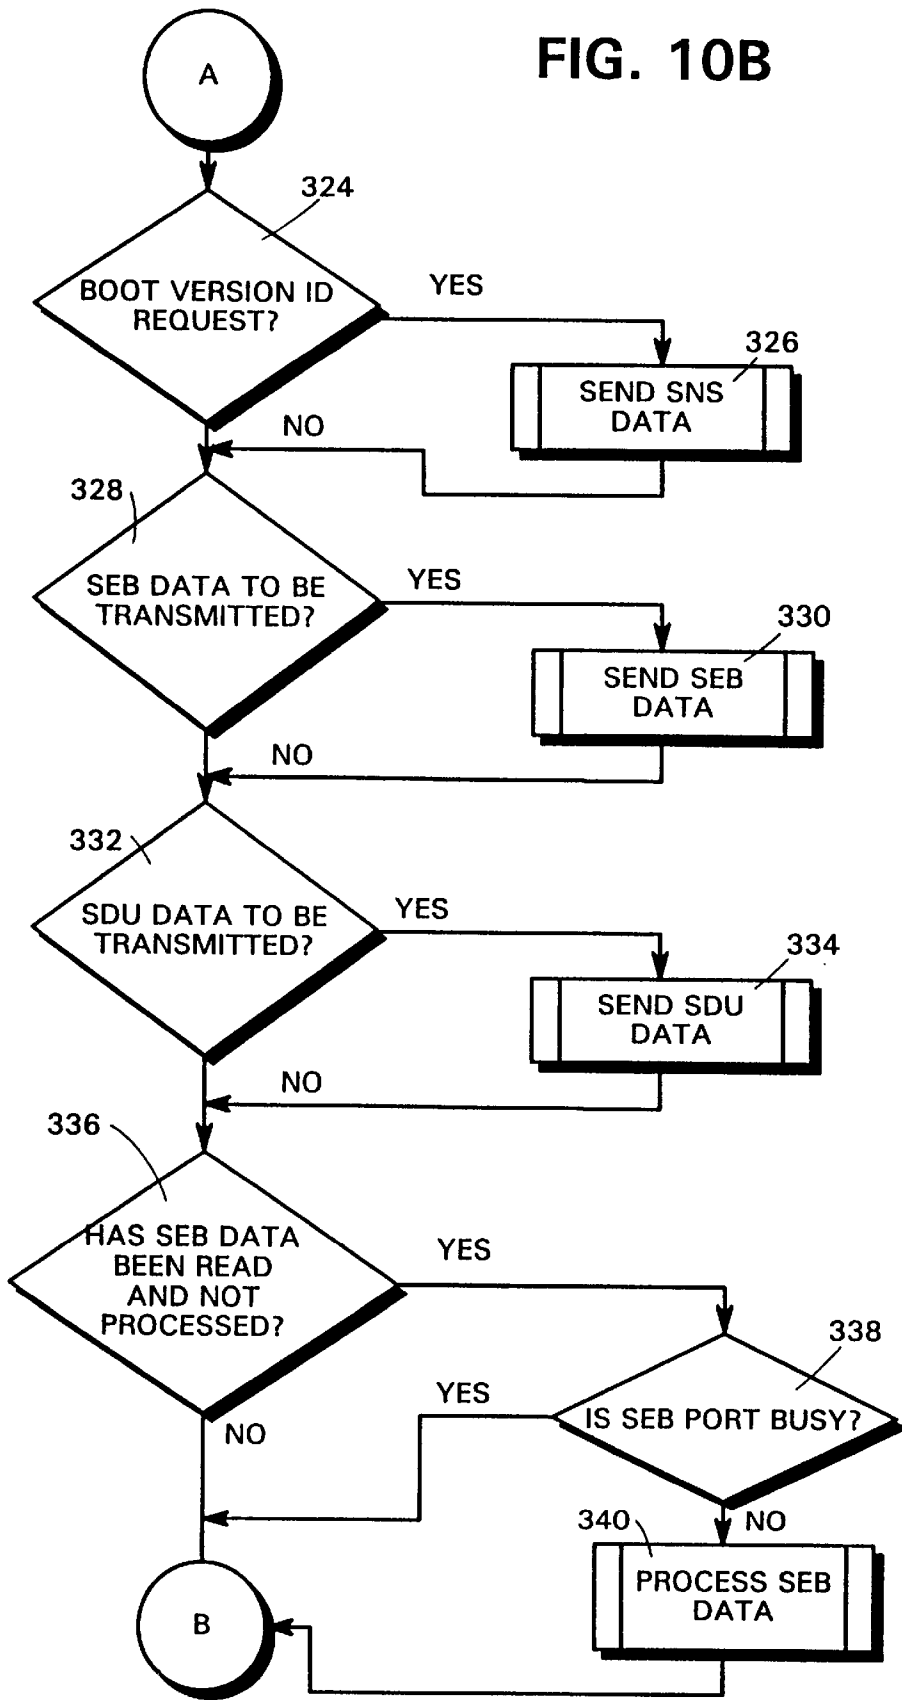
A

FIG. 10B

324

BOOT VERSION ID REQUEST?

YES

326

SEND SNS DATA

NO

328

SEB DATA TO BE TRANSMITTED?

YES

330

SEND SEB DATA

NO

332

SDU DATA TO BE TRANSMITTED?

YES

334

SEND SDU DATA

NO

336

HAS SEB DATA BEEN READ AND NOT PROCESSED?

YES

338

IS SEB PORT BUSY?

YES

NO

340

NO

PROCESS SEB DATA

B